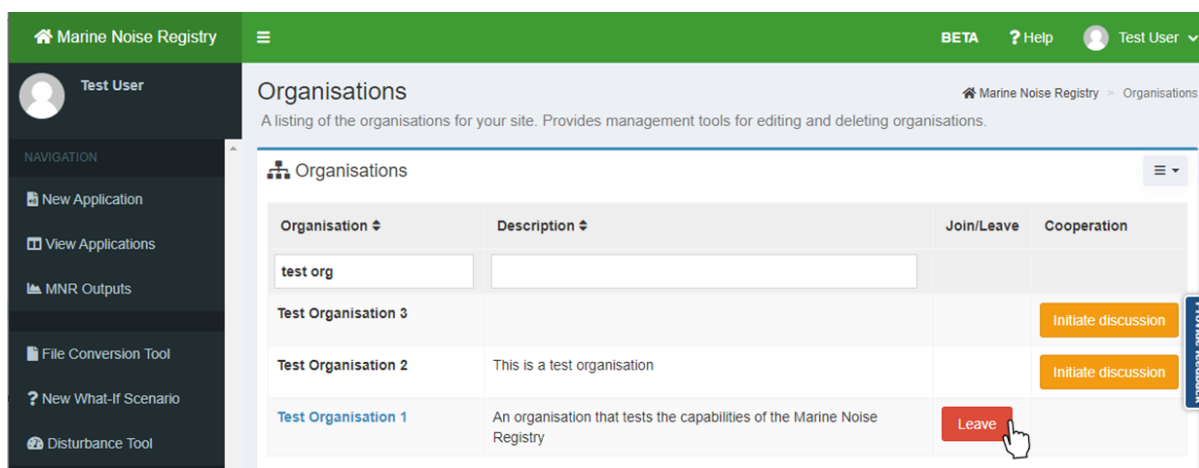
Marine Noise Registry

BETA ? Help Test User

Test User

NAVIGATION

New Application

View Applications

MNR Outputs

File Conversion Tool

? New What-If Scenario

Disturbance Tool

Organisations

Marine Noise Registry > Organisations

A listing of the organisations for your site. Provides management tools for editing and deleting organisations.

Organisations

| Organisation | Description | Join/Leave | Cooperation |
|---|---|---|---|
| test org | | | |
| Test Organisation 3 | | | Initiate discussion |
| Test Organisation 2 | This is a test organisation | | Initiate discussion |
| Test Organisation 1 | An organisation that tests the capabilities of the Marine Noise Registry | Leave | |

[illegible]